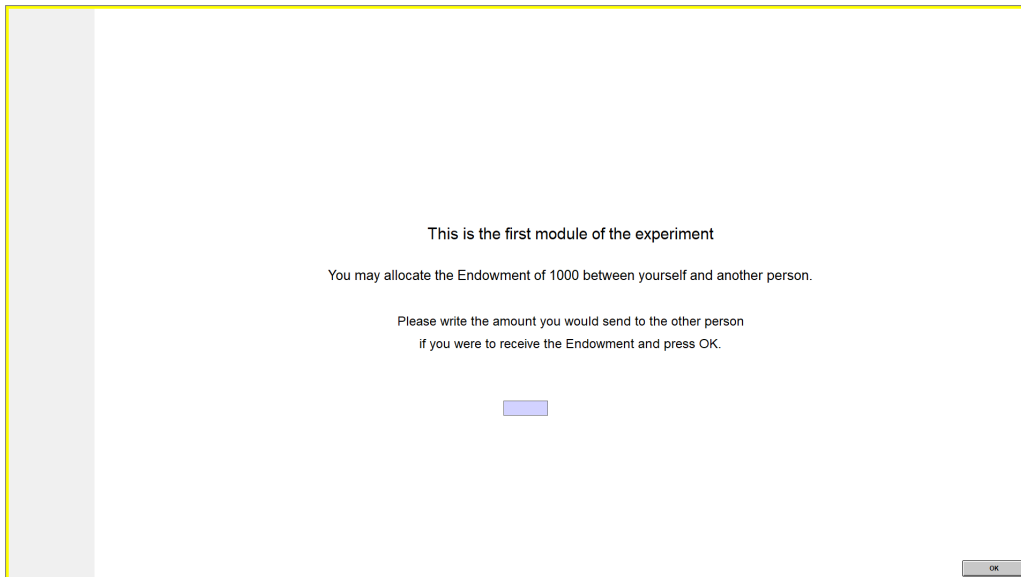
This is the first module of the experiment

You may allocate the Endowment of 1000 between yourself and another person.

Please write the amount you would send to the other person if you were to receive the Endowment and press OK.

OK